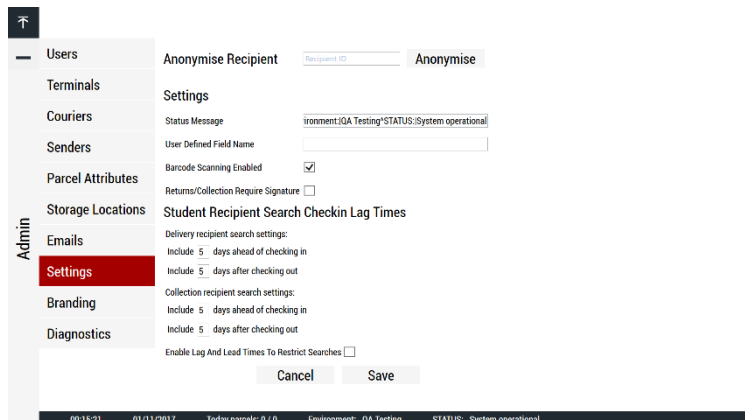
Admin

Users
Terminals
Couriers
Senders
Parcel Attributes
Storage Locations
Emails
Settings
Branding
Diagnostics

Anonymise Recipient Recipient ID Anonymise

Settings

Status Message ironment:|QA Testing*STATUS:|System operational

User Defined Field Name

Barcode Scanning Enabled

Returns/Collection Require Signature

Student Recipient Search Checkin Lag Times

Delivery recipient search settings:

Include 5 days ahead of checking in

Include 5 days after checking out

Collection recipient search settings:

Include 5 days ahead of checking in

Include 5 days after checking out

Enable Lag And Lead Times To Restrict Searches

Cancel Save

00:15:21 01/11/2017 Today parcels: 0 / 0 Environment: QA Testing STATUS: System operational